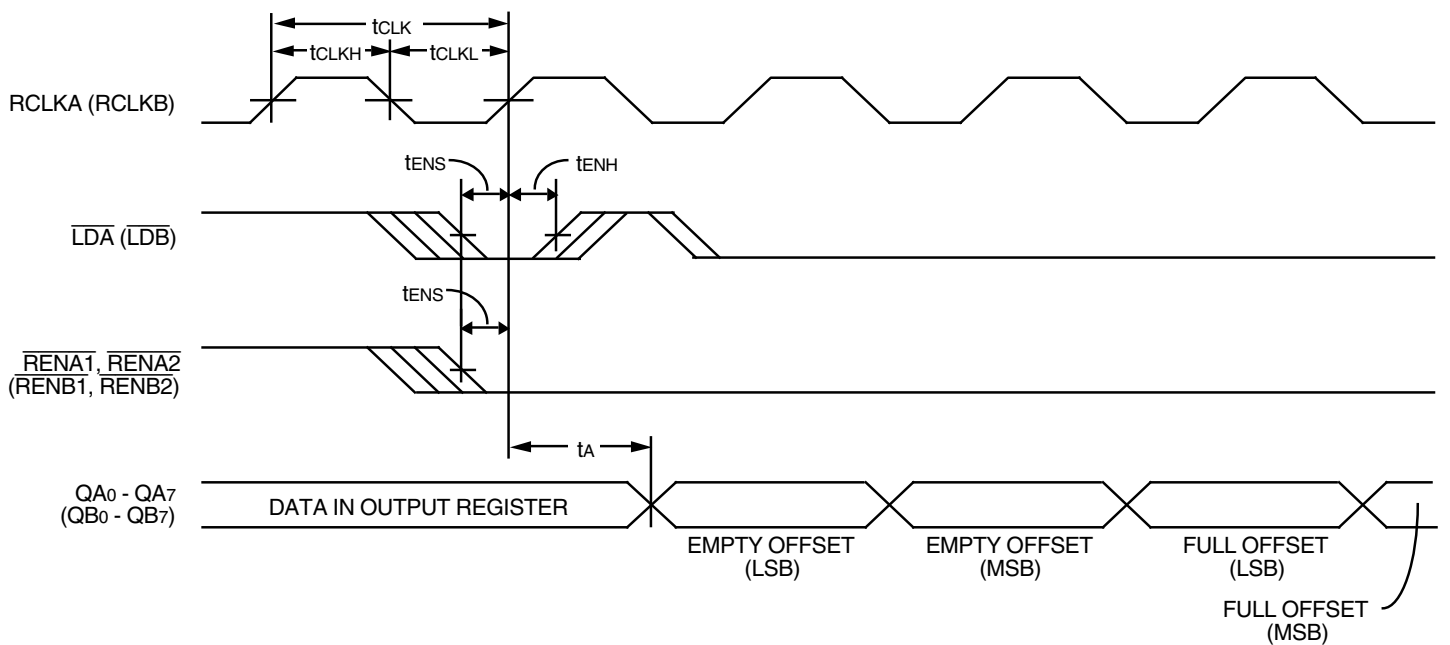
$t_{CLK}$

$t_{CLKH}$

$t_{CLKL}$

RCLKA (RCLKB)

$t_{ENS}$

$t_{ENH}$

$\overline{LDA}$ ($\overline{LDB}$)

$t_{ENS}$

$\overline{RENA1}$, $\overline{RENA2}$ ($\overline{RENB1}$, $\overline{RENB2}$)

$t_A$

$QA_0$ - $QA_7$ ($QB_0$ - $QB_7$)

DATA IN OUTPUT REGISTER

EMPTY OFFSET (LSB)

EMPTY OFFSET (MSB)

FULL OFFSET (LSB)

FULL OFFSET (MSB)